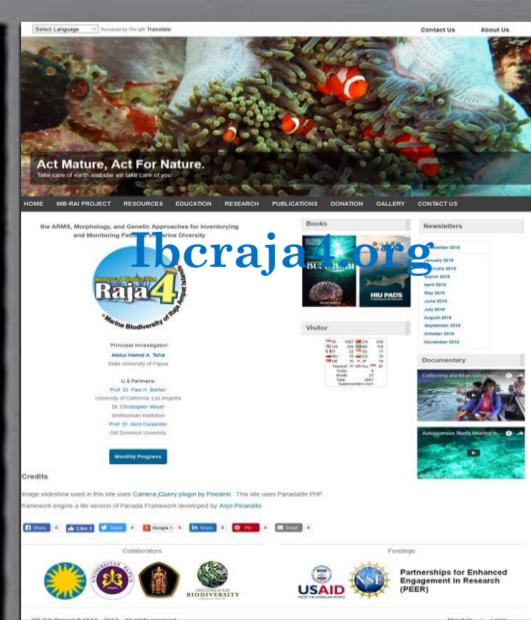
Select Language | Powered by Google Translate

Contact Us | About Us

Act Mature, Act For Nature.

Take care of earth and she will take care of you

HOME | MB-RAI PROJECT | RESOURCES | EDUCATION | RESEARCH | PUBLICATIONS | DONATION | GALLERY | CONTACT US

the ARMS, Morphology, and Genetic Approaches for Inventorying and Monitoring Patterns of Marine Diversity

lbcraja4.org

Raja 4

Marine Biodiversity of Raja Ampat Islands

Principal Investigator:

Abdul Hamid A. Toha

State University of Papua

U.S Partners:

Prof. Dr. Paul H. Barber

University of California, Los Angeles

Dr. Christopher Meyer

Smithsonian Institution

Prof. Dr. Kent Carpenter

Old Dominion University

Monthly Progress

Books

HIU PAUS

Visitor

Newsletters

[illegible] 2018

January 2019

February 2019

March 2019

April 2019

May 2019

June 2019

July 2019

August 2019

September 2019

October 2019

November 2019

Documentary

Collecting plankton samples

Autonomous Reefs Monitoring

Credits

Image slideshow used in this site uses Camera jQuery plugin by Pixedelic. This site uses Panadalite PHP framework engine a lite version of Panada Framework developed by Aryo Pinandito.

Share 0 | Like 0 | Tweet 0 | Google + 0 | Share 0 | Pin 0 | Email 0

Collaborators

Fundings

BIODIVERSITY

USAID

NSF

Partnerships for Enhanced Engagement in Research (PEER)

MB-RAI Project © 2012 - 2017 . All rights reserved.

About Us | Login